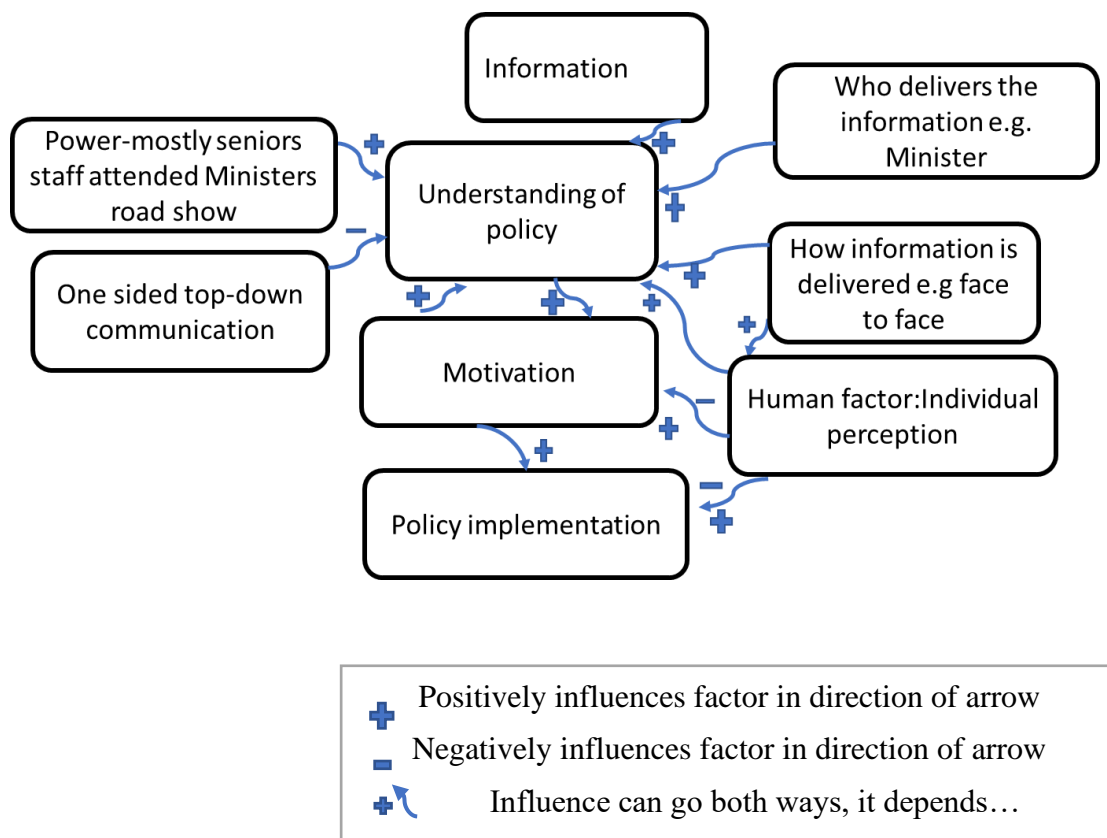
Information

Who delivers the information e.g. Minister

Power-mostly seniors staff attended Ministers road show

Understanding of policy

One sided top-down communication

How information is delivered e.g face to face

Motivation

Human factor:Individual perception

Policy implementation

Positively influences factor in direction of arrow

Negatively influences factor in direction of arrow

Influence can go both ways, it depends…